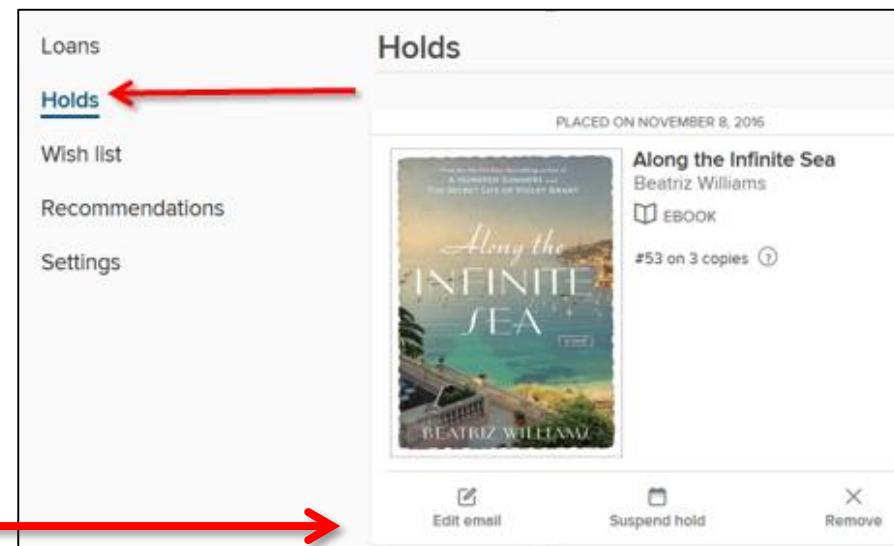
Loans

Holds

Wish list

Recommendations

Settings

Holds

PLACED ON NOVEMBER 8, 2016

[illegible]
A HUNDRED SUMMERS
THE SECRET LIFE OF VIOLET GRANT

Along the INFINITE SEA

A NOVEL

BEATRIZ WILLIAMS

Along the Infinite Sea

Beatriz Williams

EBOOK

#53 on 3 copies

Edit email

Suspend hold

Remove